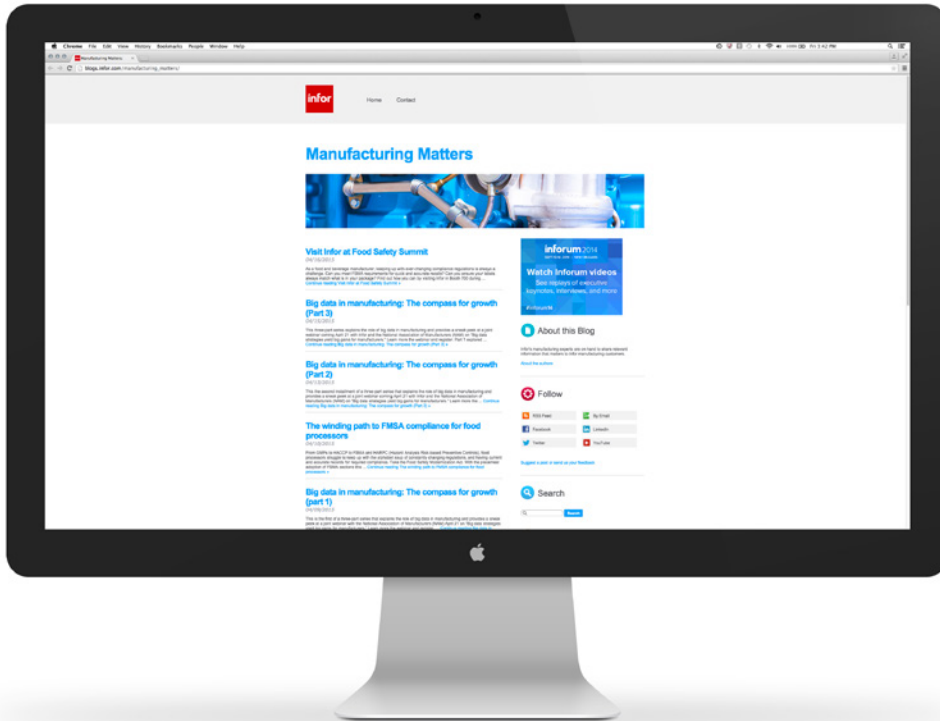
Chrome File Edit View History Bookmarks People Window Help

Manufacturing Matters

blogs.infor.com/manufacturing_matters/

infor

Home Contact

Manufacturing Matters

Visit Infor at Food Safety Summit

04/18/2015

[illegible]

Continue reading Visit Infor at Food Safety Summit →

Big data in manufacturing: The compass for growth (Part 3)

04/15/2015

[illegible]

Continue reading Big data in manufacturing: The compass for growth (Part 3) →

Big data in manufacturing: The compass for growth (Part 2)

04/13/2015

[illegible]

Continue reading Big data in manufacturing: The compass for growth (Part 2) →

The winding path to FMSA compliance for food processors

04/10/2015

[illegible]

Continue reading The winding path to FMSA compliance for food processors →

Big data in manufacturing: The compass for growth (part 1)

04/08/2015

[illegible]

inforum 2014

Watch Inforum videos

See replays of executive keynotes, interviews, and more

#inforum14

About this Blog

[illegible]

About the author

Follow

RSS Feed

By Email

Facebook

LinkedIn

Twitter

YouTube

Suggest a post or send us your feedback

Search

Search